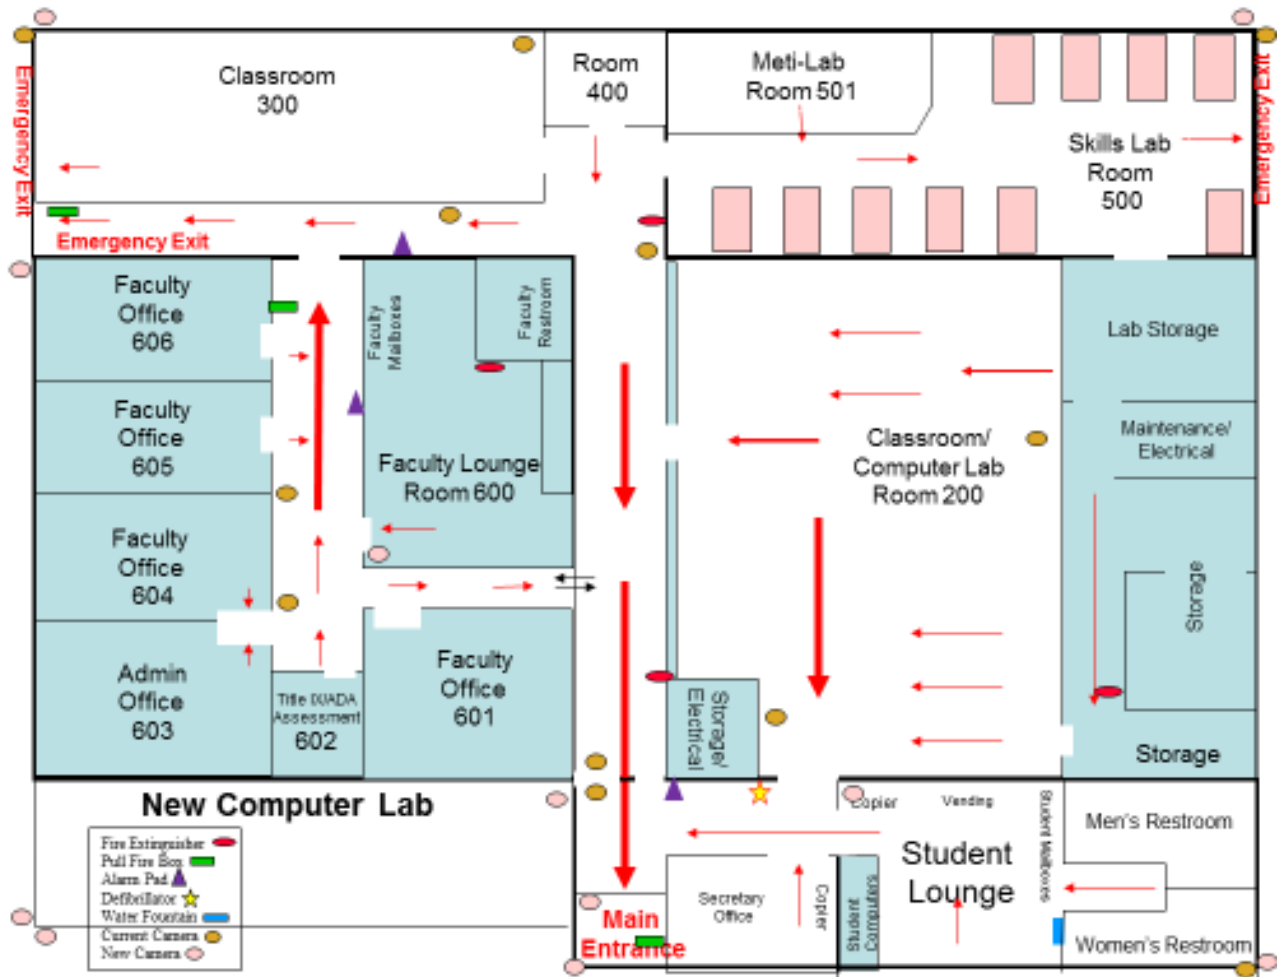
Emergency Exit

Classroom 300

Room 400

Meti-Lab Room 501

Skills Lab Room 500

Emergency Exit

Emergency Exit

Faculty Office 606

Faculty Mailboxes

Faculty Restroom

Faculty Office 605

Faculty Lounge Room 600

Faculty Office 604

Admin Office 603

Title IX/ADA Assessment 602

Faculty Office 601

Lab Storage

Maintenance/ Electrical

Classroom/ Computer Lab Room 200

Storage

Storage

Storage/ Electrical

New Computer Lab

Fire Extinguisher
Pull Fire Box
Alarm Pad
Defibrillator
Water Fountain
Current Camera
New Camera

Copier

Vending

Student Mailboxes

Men's Restroom

Student Lounge

Secretary Office

Copier

Student Computers

Women's Restroom

Main Entrance